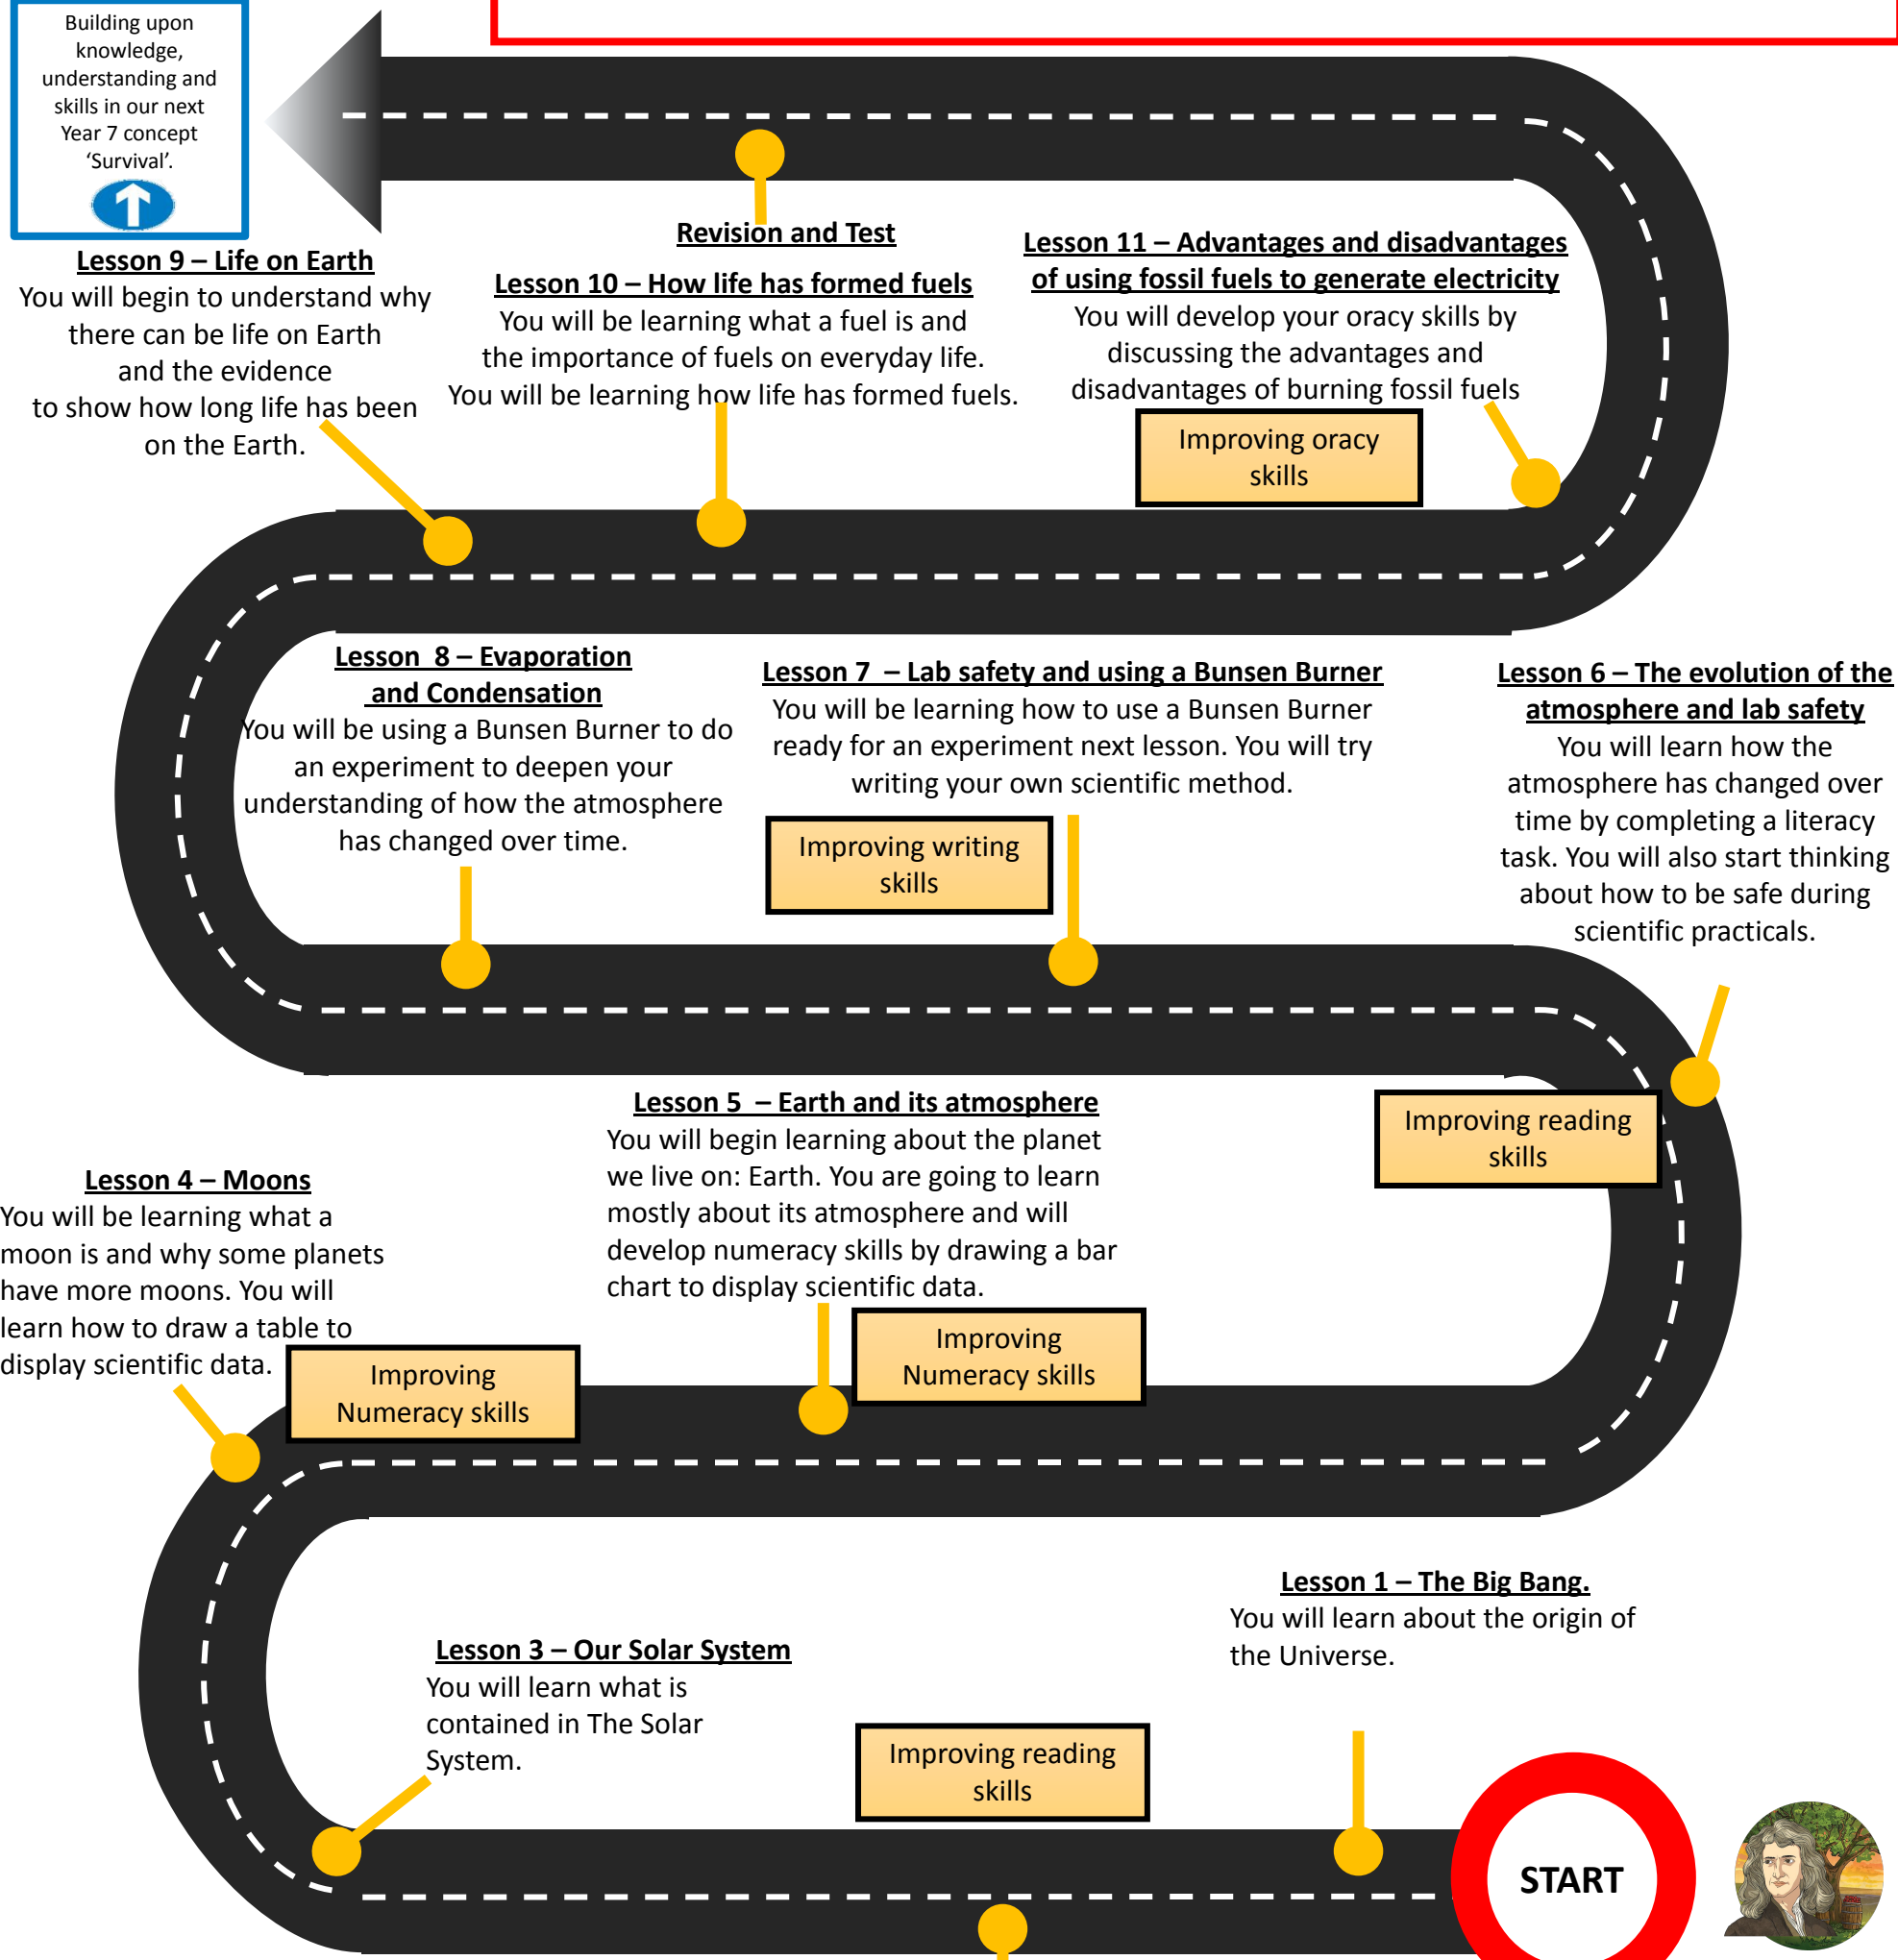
Building upon knowledge, understanding and skills in our next Year 7 concept ‘Survival’.

Revision and Test

Lesson 9 – Life on Earth
You will begin to understand why there can be life on Earth and the evidence to show how long life has been on the Earth.

Lesson 10 – How life has formed fuels
You will be learning what a fuel is and the importance of fuels on everyday life. You will be learning how life has formed fuels.

Lesson 11 – Advantages and disadvantages of using fossil fuels to generate electricity
You will develop your oracy skills by discussing the advantages and disadvantages of burning fossil fuels

Improving oracy skills

Lesson 8 – Evaporation and Condensation
You will be using a Bunsen Burner to do an experiment to deepen your understanding of how the atmosphere has changed over time.

Lesson 7 – Lab safety and using a Bunsen Burner
You will be learning how to use a Bunsen Burner ready for an experiment next lesson. You will try writing your own scientific method.

Improving writing skills

Lesson 6 – The evolution of the atmosphere and lab safety
You will learn how the atmosphere has changed over time by completing a literacy task. You will also start thinking about how to be safe during scientific practicals.

Improving reading skills

Lesson 5 – Earth and its atmosphere
You will begin learning about the planet we live on: Earth. You are going to learn mostly about its atmosphere and will develop numeracy skills by drawing a bar chart to display scientific data.

Lesson 4 – Moons
You will be learning what a moon is and why some planets have more moons. You will learn how to draw a table to display scientific data.

Improving Numeracy skills

Improving Numeracy skills

Lesson 1 – The Big Bang.
You will learn about the origin of the Universe.

Lesson 3 – Our Solar System
You will learn what is contained in The Solar System.

Improving reading skills

START